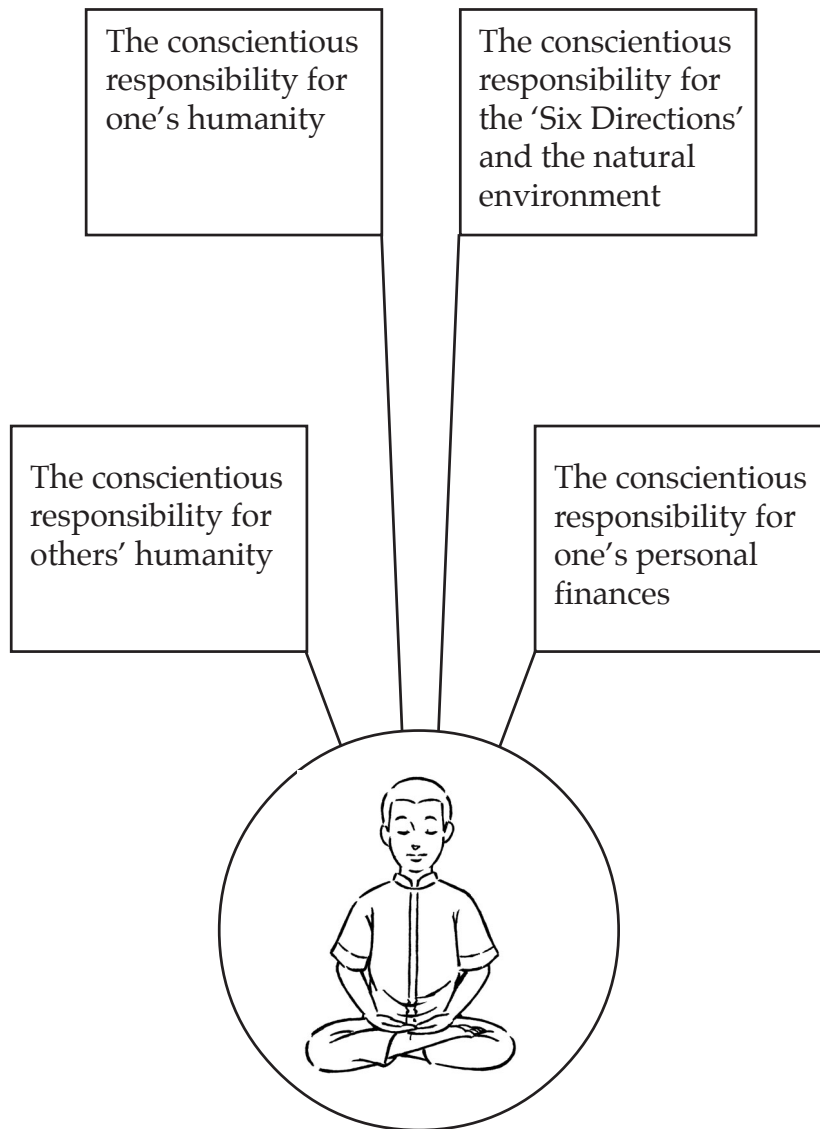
The conscientious responsibility for one’s humanity

The conscientious responsibility for the ‘Six Directions’ and the natural environment

The conscientious responsibility for others’ humanity

The conscientious responsibility for one’s personal finances